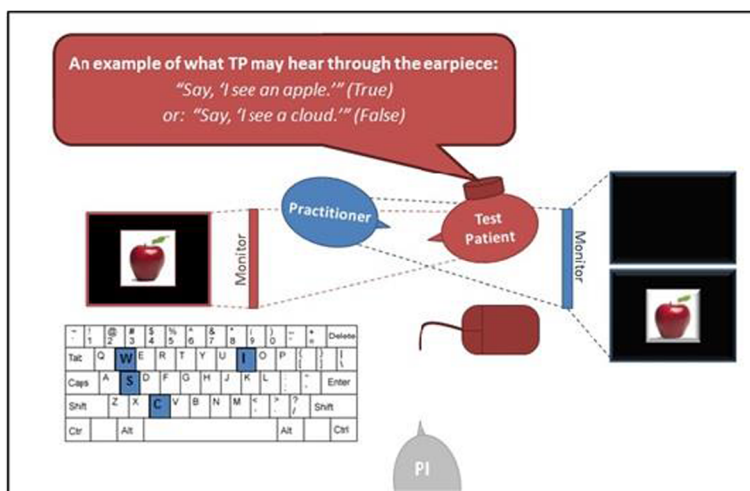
An example of what TP may hear through the earpiece:
"Say, 'I see an apple.'" (True)
or: "Say, 'I see a cloud.'" (False)

Practitioner

Test Patient

Monitor

Monitor

~ ` | ! 1 | @ 2 | # 3 | $ 4 | % 5 | ^ 6 | & 7 | * 8 | ( 9 | ) 0 | _ - | + = | Delete
Tab | Q | W | E | R | T | Y | U | I | O | P | { [ | } ] | | \
Caps | A | S | D | F | G | H | J | K | L | : ; | " ' | Enter
Shift | Z | X | C | V | B | N | M | < , | > . | ? / | Shift
Ctrl | Alt | Alt | Ctrl

PI